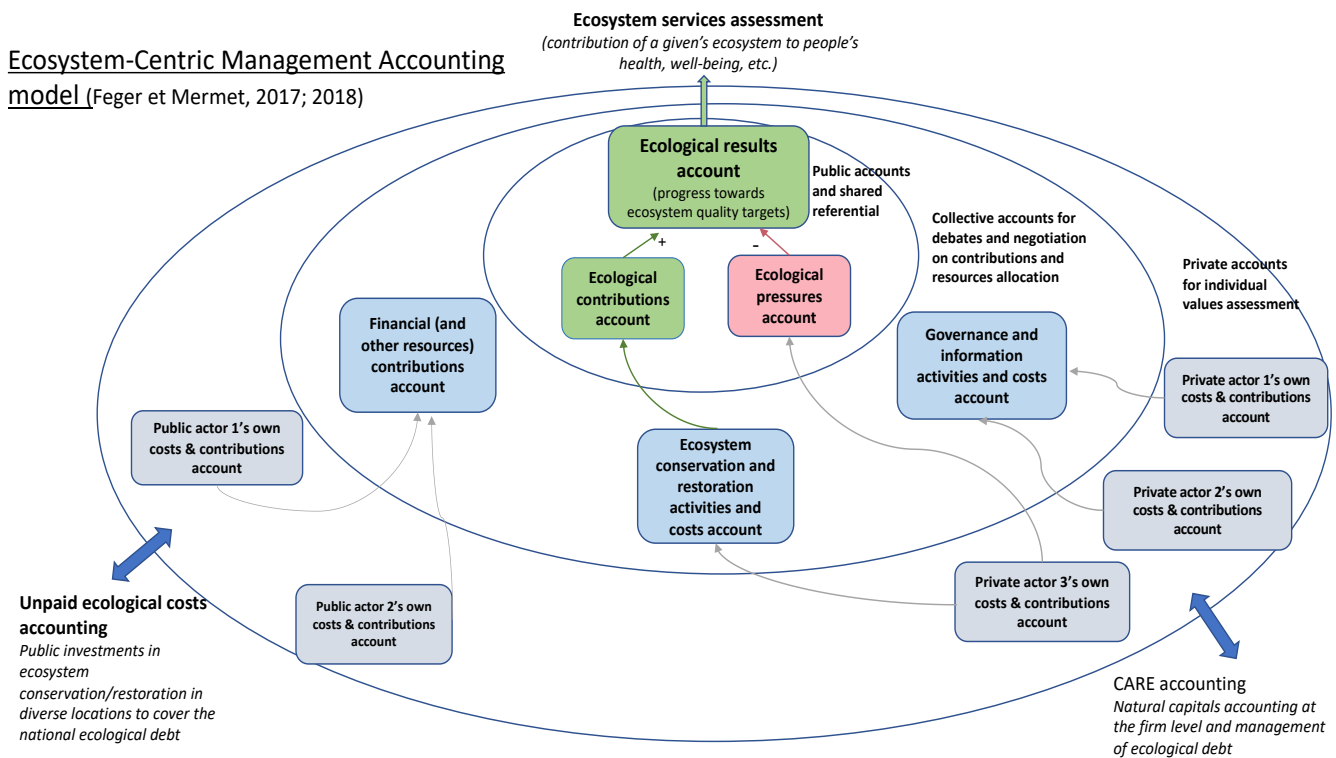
Ecosystem services assessment
(contribution of a given's ecosystem to people's health, well-being, etc.)

Ecosystem-Centric Management Accounting model (Feger et Mermet, 2017; 2018)

Ecological results account
(progress towards ecosystem quality targets)

Public accounts and shared referential

Collective accounts for debates and negotiation on contributions and resources allocation

Private accounts for individual values assessment

+

-

Ecological contributions account

Ecological pressures account

Financial (and other resources) contributions account

Governance and information activities and costs account

Private actor 1's own costs & contributions account

Public actor 1's own costs & contributions account

Ecosystem conservation and restoration activities and costs account

Private actor 2's own costs & contributions account

Unpaid ecological costs accounting
Public investments in ecosystem conservation/restoration in diverse locations to cover the national ecological debt

Public actor 2's own costs & contributions account

Private actor 3's own costs & contributions account

CARE accounting
Natural capitals accounting at the firm level and management of ecological debt